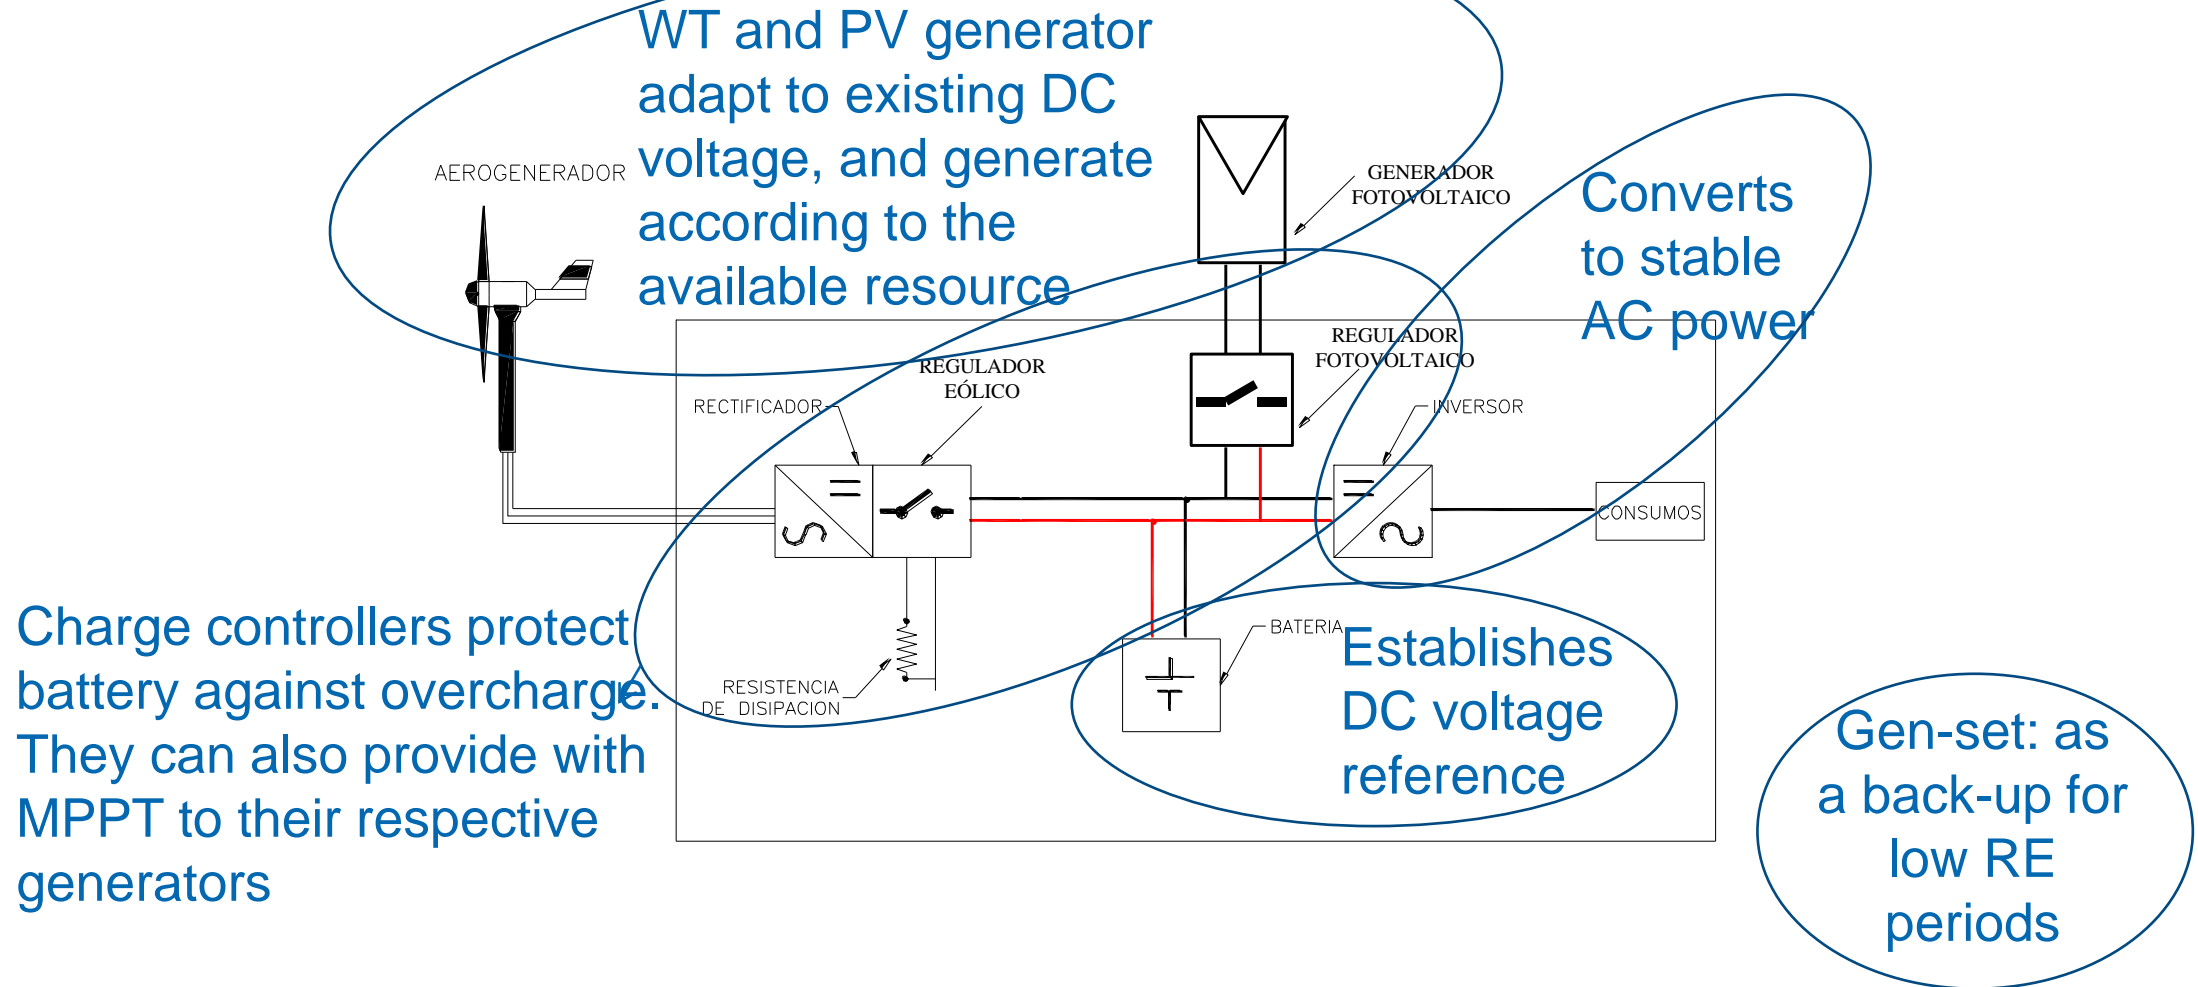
WT and PV generator adapt to existing DC voltage, and generate according to the available resource

AEROGENERADOR

GENERADOR FOTOVOLTAICO

Converts to stable AC power

REGULADOR FOTOVOLTAICO

REGULADOR EÓLICO

RECTIFICADOR

INVERSOR

CONSUMOS

Charge controllers protect battery against overcharge. They can also provide with MPPT to their respective generators

RESISTENCIA DE DISIPACION

BATERIA

Establishes DC voltage reference

Gen-set: as a back-up for low RE periods